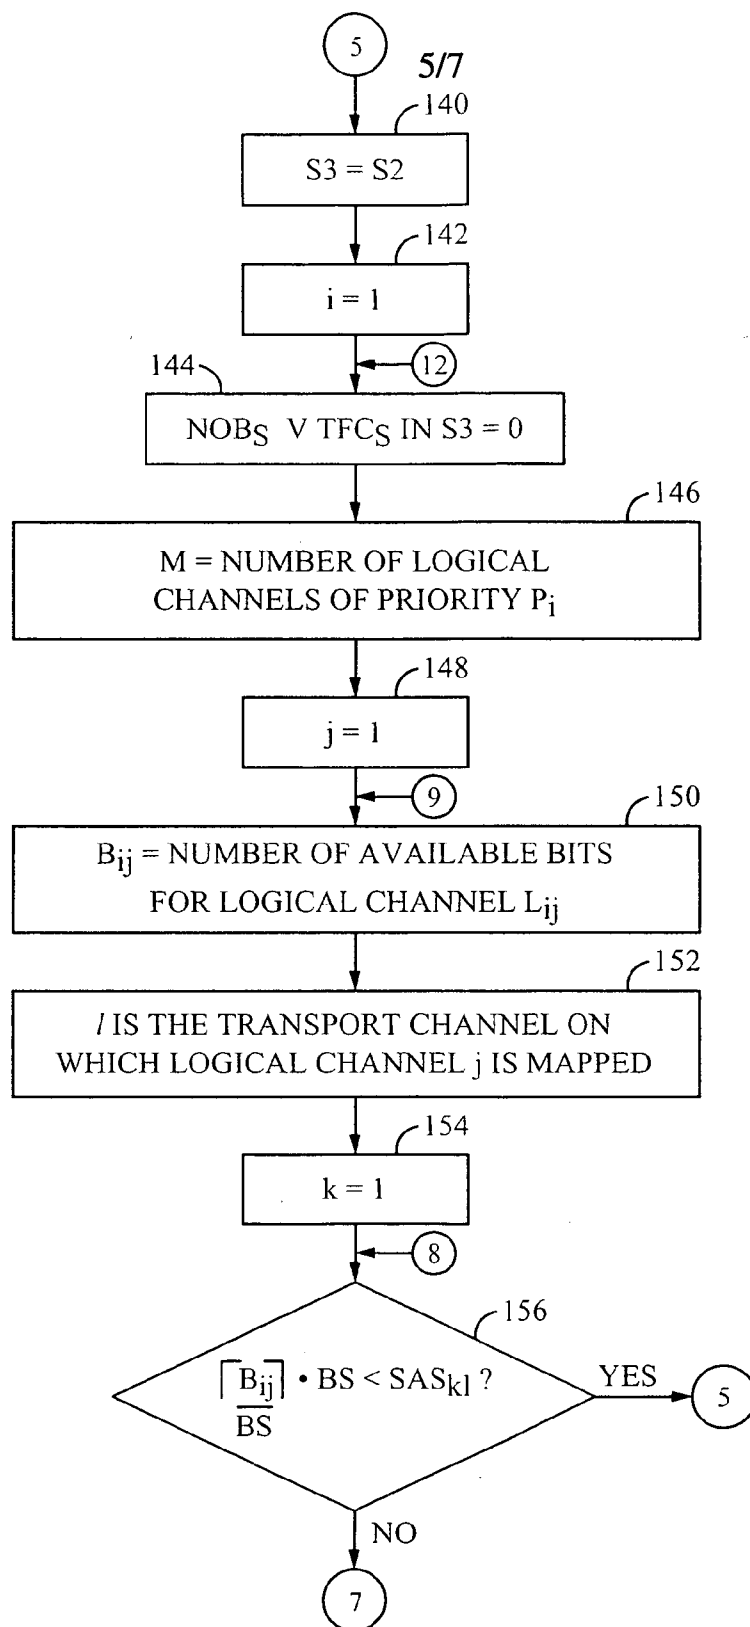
5

5/7

140

S3 = S2

142

i = 1

144

12

$NOB_S$ V $TFC_S$ IN S3 = 0

146

M = NUMBER OF LOGICAL CHANNELS OF PRIORITY $P_i$

148

j = 1

9

150

$B_{ij}$ = NUMBER OF AVAILABLE BITS FOR LOGICAL CHANNEL $L_{ij}$

152

$l$ IS THE TRANSPORT CHANNEL ON WHICH LOGICAL CHANNEL j IS MAPPED

154

k = 1

8

156

$\left\lceil \frac{B_{ij}}{BS} \right\rceil \cdot BS < SAS_{kl}$ ?

YES

5

NO

7